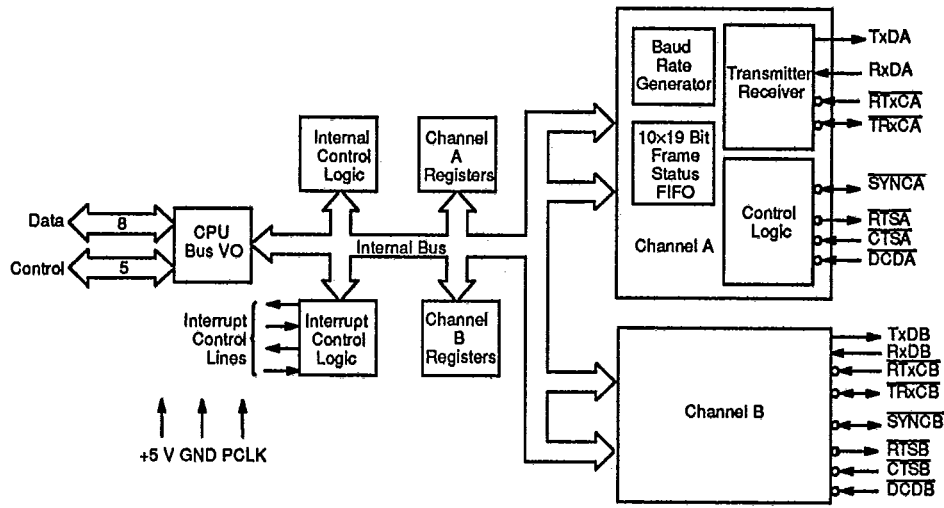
Data
8
Control
5
CPU Bus VO
Internal Control Logic
Channel A Registers
Internal Bus
Interrupt Control Lines
Interrupt Control Logic
Channel B Registers
+5 V GND PCLK
Baud Rate Generator
Transmitter Receiver
10x19 Bit Frame Status FIFO
Control Logic
Channel A
TxDA
RxDA
$\overline{RTxCA}$
$\overline{TRxCA}$
$\overline{SYNCA}$
$\overline{RTSA}$
$\overline{CTSA}$
$\overline{DCDA}$
Channel B
TxDB
RxDB
$\overline{RTxCB}$
$\overline{TRxCB}$
$\overline{SYNCB}$
$\overline{RTSB}$
$\overline{CTSB}$
$\overline{DCDB}$